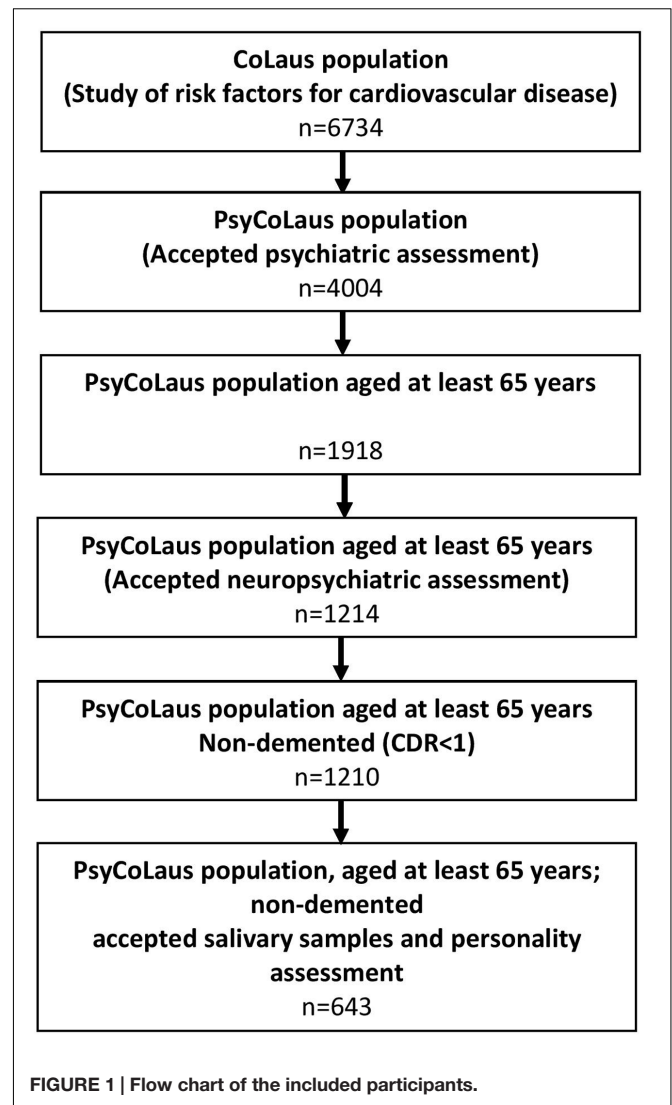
CoLaus population
(Study of risk factors for cardiovascular disease)
n=6734

PsyCoLaus population
(Accepted psychiatric assessment)
n=4004

PsyCoLaus population aged at least 65 years
n=1918

PsyCoLaus population aged at least 65 years
(Accepted neuropsychiatric assessment)
n=1214

PsyCoLaus population aged at least 65 years
Non-demented (CDR<1)
n=1210

PsyCoLaus population, aged at least 65 years;
non-demented
accepted salivary samples and personality assessment
n=643

FIGURE 1 | Flow chart of the included participants.